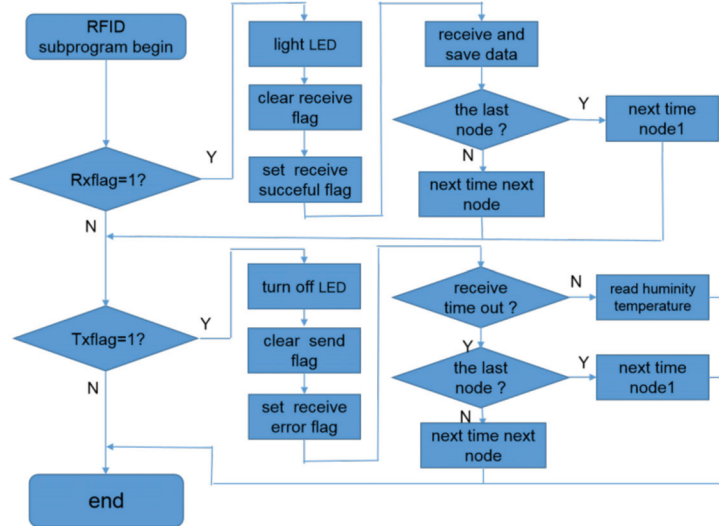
RFID subprogram begin

Rxflag=1?

Y

N

light LED

clear receive flag

set receive succeful flag

receive and save data

the last node ?

Y

N

next time node1

next time next node

Txflag=1?

Y

N

turn off LED

clear send flag

set receive error flag

receive time out ?

N

Y

read huminity temperature

the last node ?

Y

N

next time node1

next time next node

end